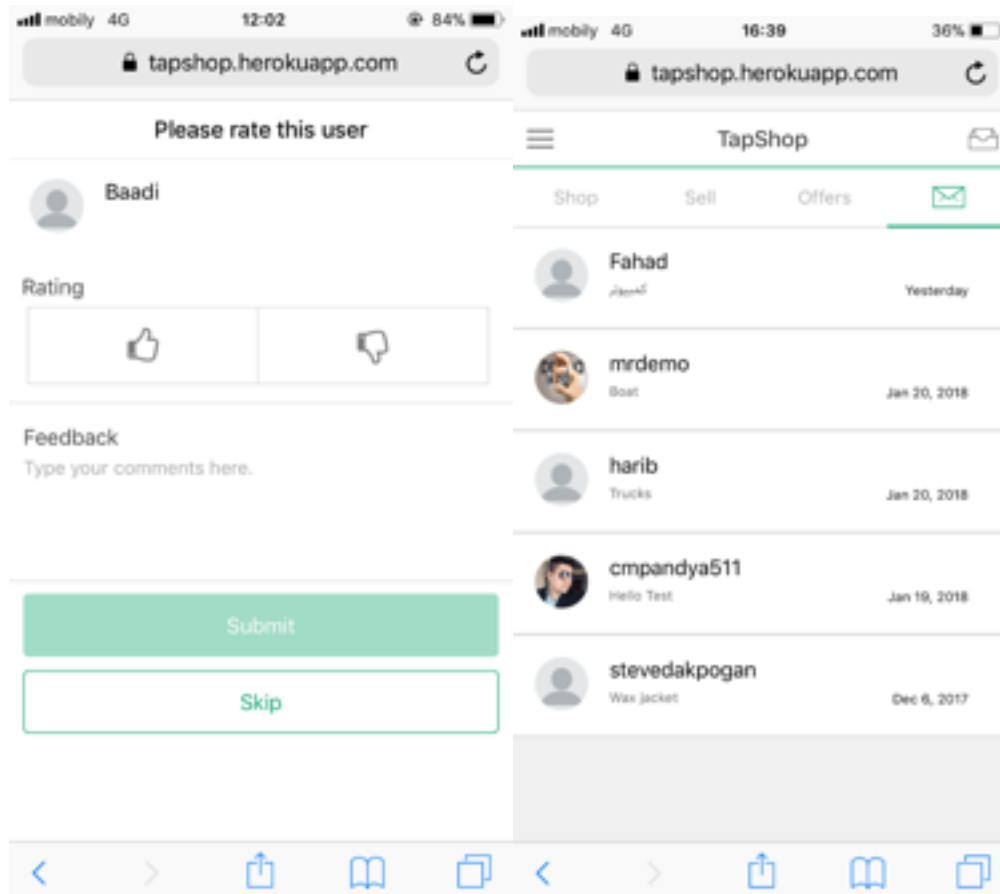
mobily 4G 12:02 84%

tapshop.herokuapp.com

Please rate this user

Baadi

Rating

Feedback

Type your comments here.

Submit

Skip

mobily 4G 16:39 36%

tapshop.herokuapp.com

TapShop

Shop Sell Offers

Fahad
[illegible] Yesterday

mrdemo
Boat Jan 20, 2018

harib
Trucks Jan 20, 2018

cmpandya511
Hello Test Jan 19, 2018

stevedakpogan
Wax jacket Dec 6, 2017